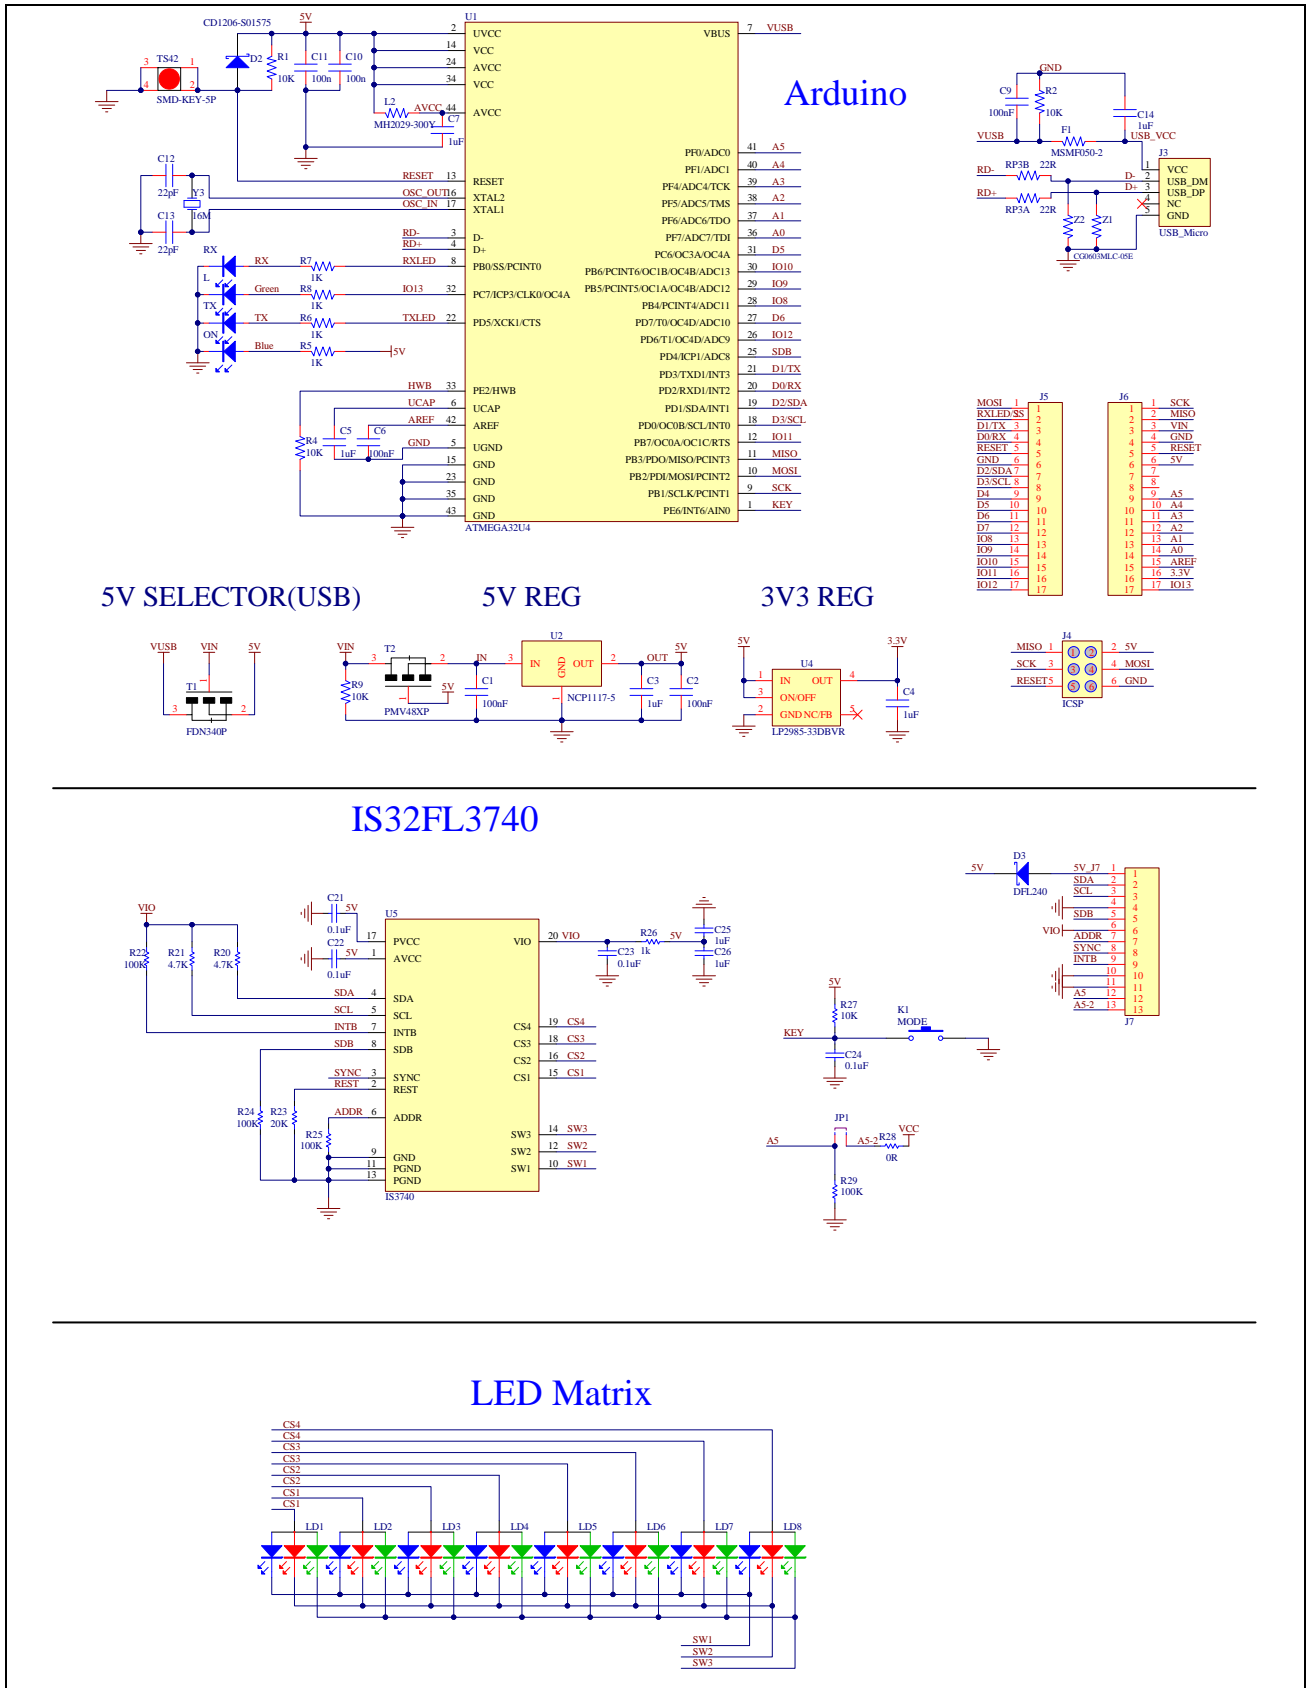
Arduino

CD1206-S01575 5V U1
TS42 D2 R1 10K C11 100n C10 100n
SMD-KEY-5P
L2 MH2029-300Y AVCC C7 1uF
UVCC VCC AVCC VCC AVCC VBUS VUSB
C12 22pF Y3 16M C13 22pF
RESET OSC_OUT OSC_IN
RESET XTAL2 XTAL1
RD- RD+ D- D+
RX L TX ON
RX R7 1K RXLED PB0/SS/PCINT0
Green R8 1K IO13 PC7/ICP3/CLK0/OC4A
TX R6 1K TXLED PD5/XCK1/CTS
Blue R5 1K 5V
HWB PE2/HWB
UCAP UCAP
AREF AREF
R4 10K C5 1uF C6 100nF GND UGND
GND GND GND GND
ATMEGA32U4
PF0/ADC0 A5
PF1/ADC1 A4
PF4/ADC4/TCK A3
PF5/ADC5/TMS A2
PF6/ADC6/TDO A1
PF7/ADC7/TDI A0
PC6/OC3A/OC4A D5
PB6/PCINT6/OC1B/OC4B/ADC13 IO10
PB5/PCINT5/OC1A/OC4B/ADC12 IO9
PB4/PCINT4/ADC11 IO8
PD7/T0/OC4D/ADC10 D6
PD6/T1/OC4D/ADC9 IO12
PD4/ICP1/ADC8 SDB
PD3/TXD1/INT3 D1/TX
PD2/RXD1/INT2 D0/RX
PD1/SDA/INT1 D2/SDA
PD0/OC0B/SCL/INT0 D3/SCL
PB7/OC0A/OC1C/RTS IO11
PB3/PDO/MISO/PCINT3 MISO
PB2/PDI/MOSI/PCINT2 MOSI
PB1/SCLK/PCINT1 SCK
PE6/INT6/AIN0 KEY

GND C9 100nF R2 10K C14 1uF USB_VCC
VUSB F1 MSMF050-2 J3
RD- RP3B 22R D- VCC USB_DM
RD+ RP3A 22R D+ USB_DP NC GND
Z2 Z1 CG0603MLC-05E USB_Micro

J5: MOSI RXLED/SS D1/TX D0/RX RESET GND D2/SDA D3/SCL D4 D5 D6 D7 IO8 IO9 IO10 IO11 IO12
J6: SCK MISO VIN GND RESET 5V A5 A4 A3 A2 A1 A0 AREF 3.3V IO13

5V SELECTOR(USB)
VUSB VIN 5V T1 FDN340P

5V REG
VIN T2 R9 10K PMV48XP 5V IN C1 100nF U2 IN GND OUT NCP1117-5 OUT 5V C3 1uF C2 100nF

3V3 REG
5V U4 IN OUT ON/OFF GND NC/FB LP2985-33DBVR 3.3V C4 1uF

J4 MISO 1 2 5V SCK 3 4 MOSI RESET 5 6 GND ICSP

IS32FL3740

VIO R22 100K R21 4.7K R20 4.7K
C21 0.1uF 5V C22 0.1uF 5V U5
PVCC AVCC VIO
SDA SDA SCL SCL INTB INTB SDB SDB
SYNC SYNC RESET RESET ADDR ADDR
R24 100K R23 20K R25 100K
GND PGND PGND IS3740
CS4 CS4 CS3 CS3 CS2 CS2 CS1 CS1
SW3 SW3 SW2 SW2 SW1 SW1
R26 1k 5V C23 0.1uF C25 1uF C26 1uF

5V D3 DFL240 5V J7 SDA SCL SDB VIO ADDR SYNC INTB A5 A5-2
5V R27 10K KEY C24 0.1uF K1 MODE
JP1 A5 A5-2 R28 0R VCC R29 100K

LED Matrix
CS4 CS4 CS3 CS3 CS2 CS2 CS1 CS1
LD1 LD2 LD3 LD4 LD5 LD6 LD7 LD8
SW1 SW2 SW3